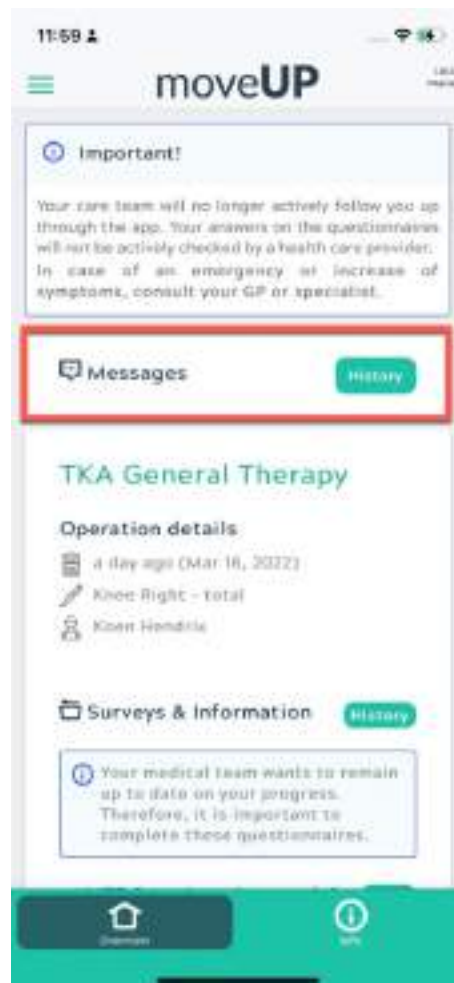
11:59

moveUP

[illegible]

Important!

Your care team will no longer actively follow you up through the app. Your answers on the questionnaires will not be actively checked by a health care provider. In case of an emergency or increase of symptoms, consult your GP or specialist.

Messages

History

TKA General Therapy

Operation details

a day ago (Mar 16, 2022)

Knee Right - total

Koen Hendrix

Surveys & Information

History

Your medical team wants to remain up to date on your progress. Therefore, it is important to complete these questionnaires.

Overview

Info